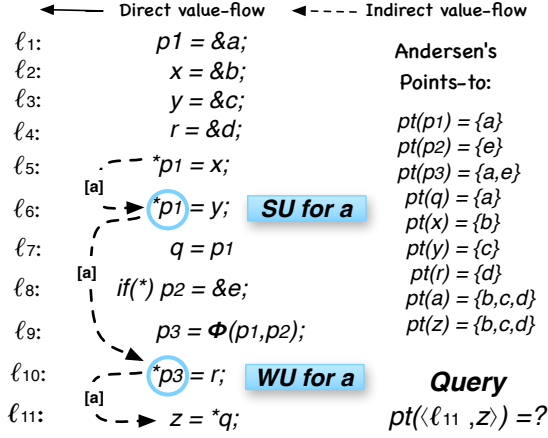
Direct value-flow     Indirect value-flow

$\ell_1$: p1 = &a;
$\ell_2$: x = &b;
$\ell_3$: y = &c;
$\ell_4$: r = &d;
$\ell_5$: *p1 = x;
[a]
$\ell_6$: *p1 = y; SU for a
$\ell_7$: q = p1
[a]
$\ell_8$: if(*) p2 = &e;
$\ell_9$: p3 = $\Phi$(p1,p2);
$\ell_{10}$: *p3 = r; WU for a
[a]
$\ell_{11}$: z = *q;

Andersen's Points-to:

pt(p1) = {a}
pt(p2) = {e}
pt(p3) = {a,e}
pt(q) = {a}
pt(x) = {b}
pt(y) = {c}
pt(r) = {d}
pt(a) = {b,c,d}
pt(z) = {b,c,d}

Query
pt($\langle\ell_{11}$ ,z$\rangle$) =?